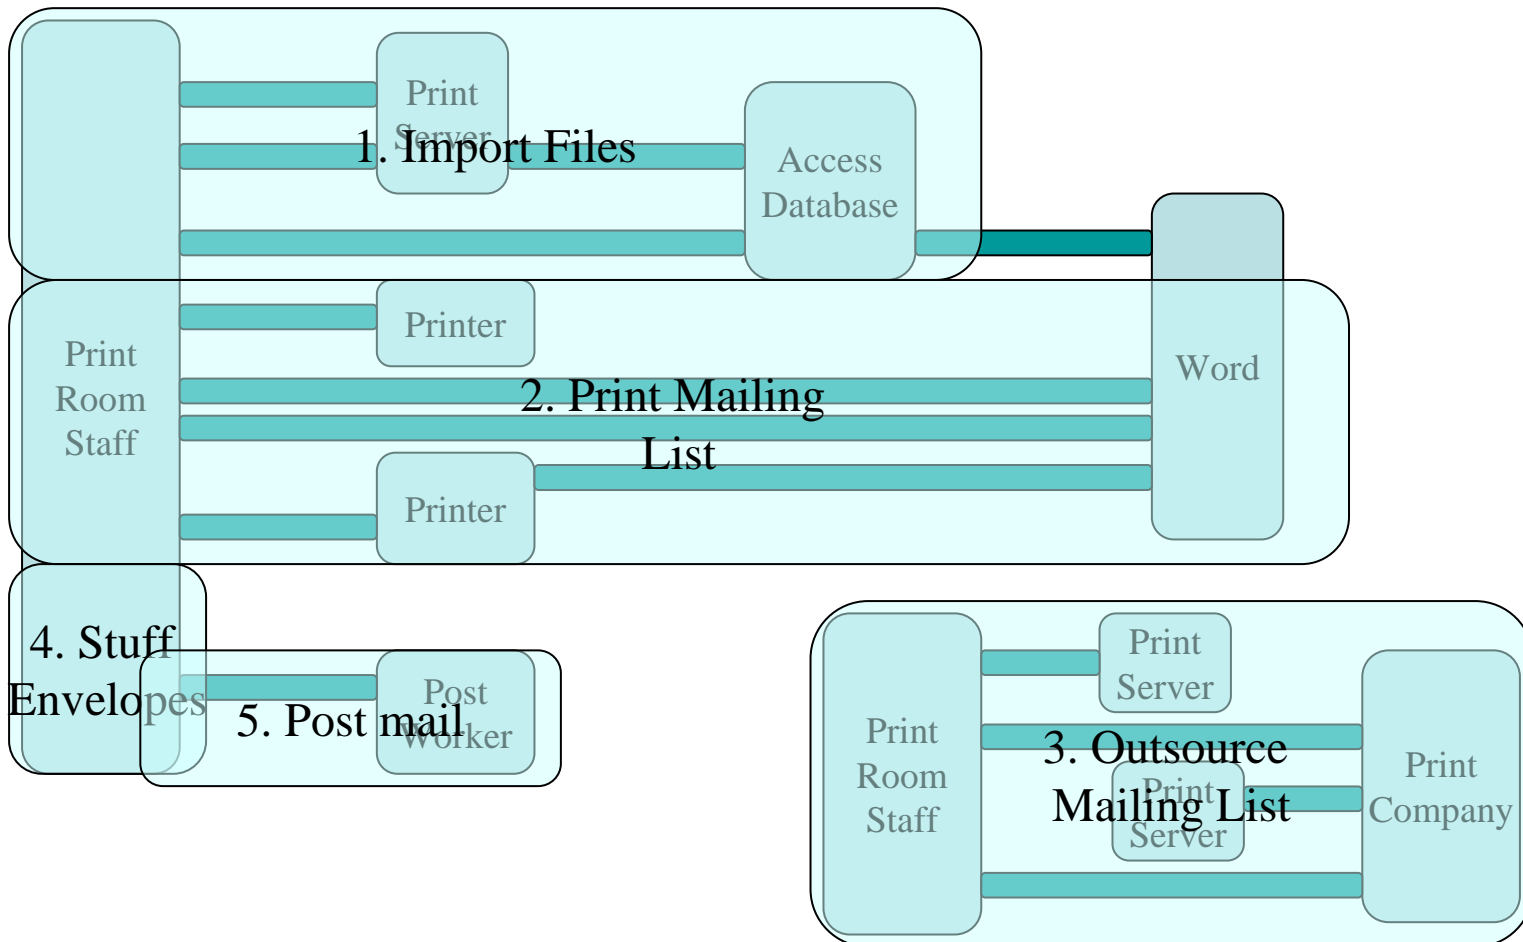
Print Server

1. Import Files

Access Database

Print Room Staff

Printer

2. Print Mailing List

Word

Printer

4. Stuff Envelopes

Post Worker

5. Post mail

Print Room Staff

Print Server

3. Outsource Mailing List

Print Server

Print Company